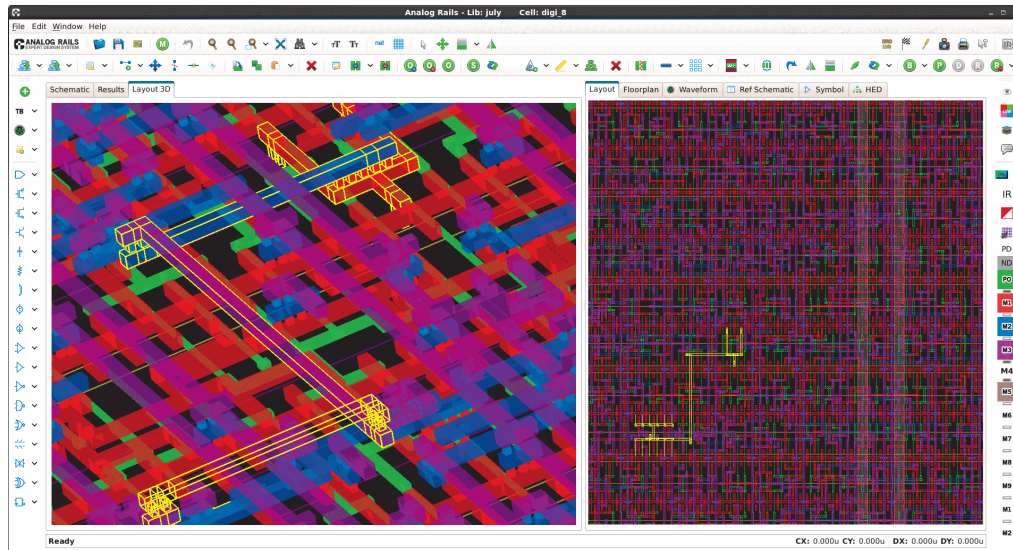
Analog Rails - Lib: july Cell: digi_8

File Edit Window Help

ANALOG RAILS
EXPERT DESIGN SYSTEM

M

TB

Schematic Results Layout 3D

Layout Floorplan Waveform Ref Schematic Symbol HED

IR

PD

ND

PO

M1

M2

M3

M4

M5

M6

M7

M8

M9

M1

M2

Ready

CX: 0.000u CY: 0.000u DX: 0.000u DY: 0.000u